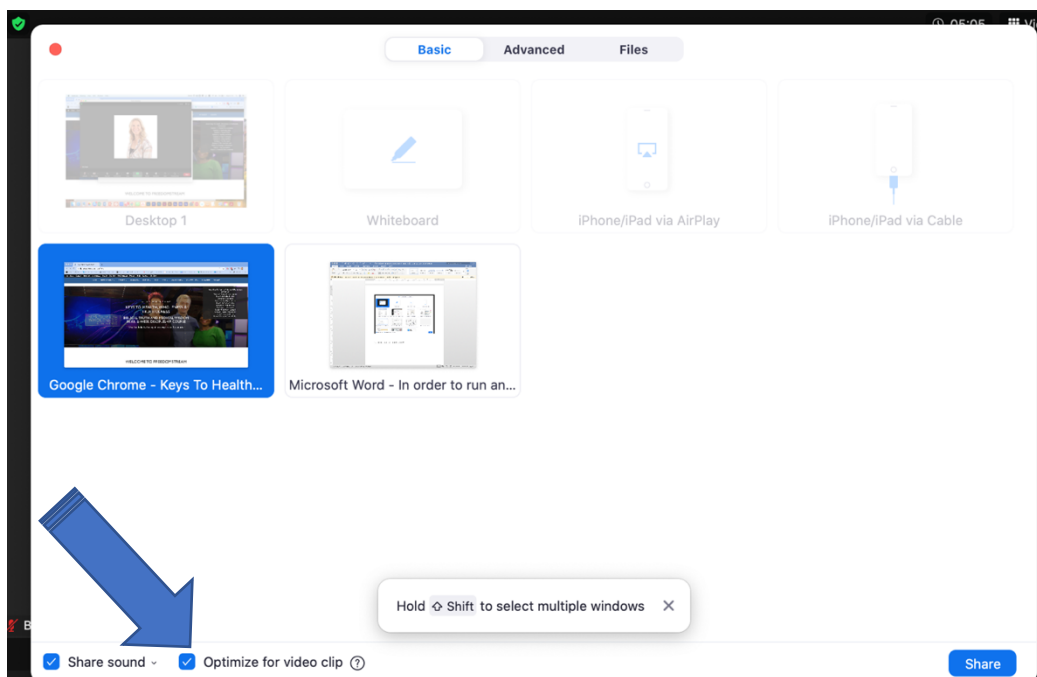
05:05

Basic Advanced Files

Desktop 1

Whiteboard

iPhone/iPad via AirPlay

iPhone/iPad via Cable

WELCOME TO FREEDOMSTREAM

Google Chrome - Keys To Health...

Microsoft Word - In order to run an...

Hold ⇧ Shift to select multiple windows ✕

Share sound

Optimize for video clip ?

Share